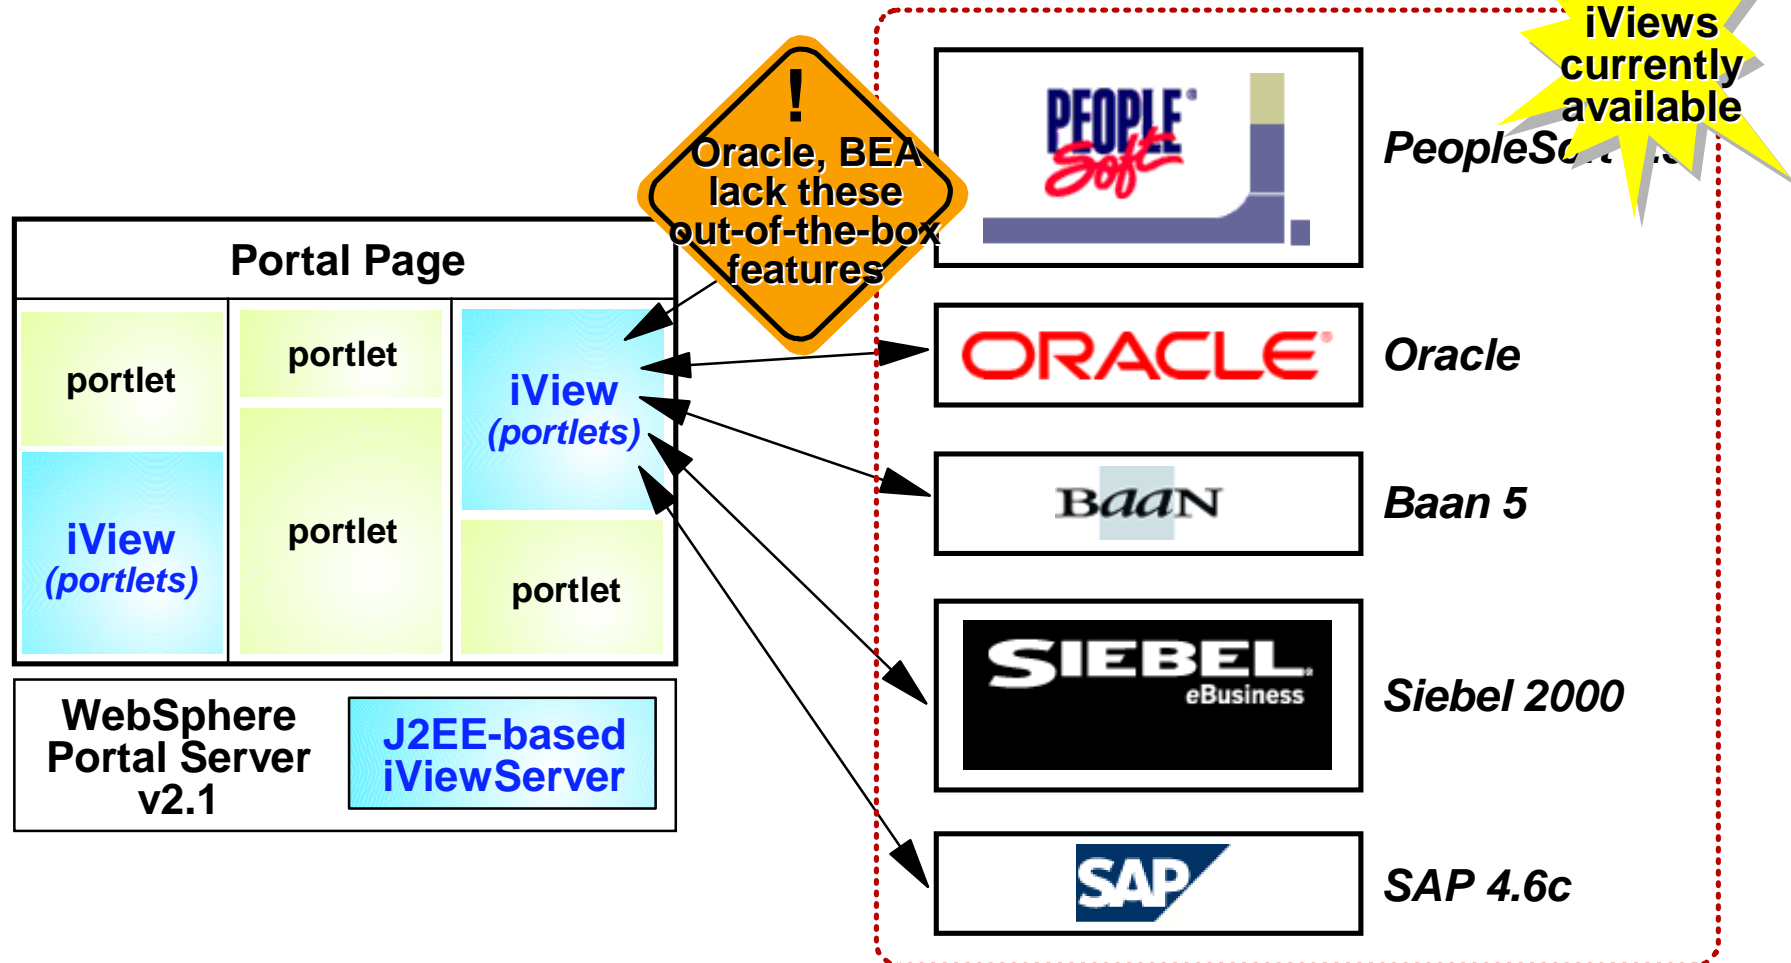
Portal Page

portlet

iView (portlets)

portlet

portlet

iView (portlets)

portlet

WebSphere Portal Server v2.1

J2EE-based iViewServer

!
Oracle, BEA lack these out-of-the-box features

iViews currently available

PEOPLE Soft

PeopleSo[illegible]

ORACLE

Oracle

BaaN

Baan 5

SIEBEL eBusiness

Siebel 2000

SAP

SAP 4.6c